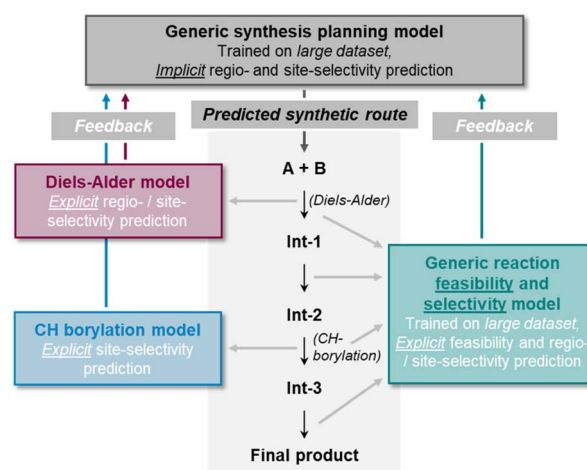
Generic synthesis planning model
Trained on *large dataset*,
*Implicit* regio- and site-selectivity prediction

Feedback

Predicted synthetic route

Feedback

Diels-Alder model
*Explicit* regio- / site-selectivity prediction

A + B

(Diels-Alder)

Int-1

Int-2

(CH-borylation)

Int-3

Final product

Generic reaction feasibility and selectivity model
Trained on *large dataset*, *Explicit* feasibility and regio- / site-selectivity prediction

CH borylation model
*Explicit* site-selectivity prediction